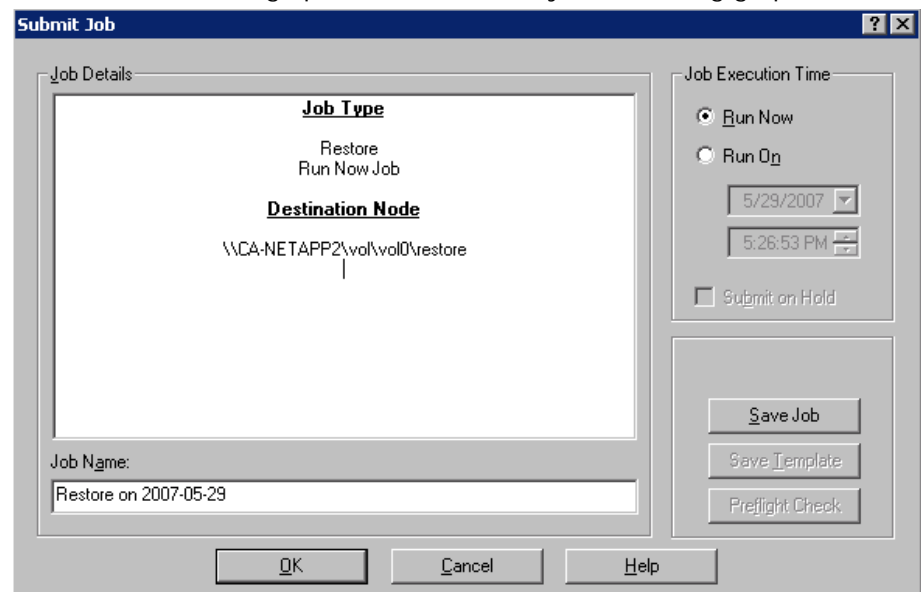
Submit Job

?

Job Details

Job Type

Restore
Run Now Job

Destination Node

\\CA-NETAPP2\vol\vol0\restore

Job Name:

Restore on 2007-05-29

Job Execution Time

Run Now

Run On

5/29/2007

5:26:53 PM

Submit on Hold

Save Job

Save Template

Preflight Check

OK

Cancel

Help